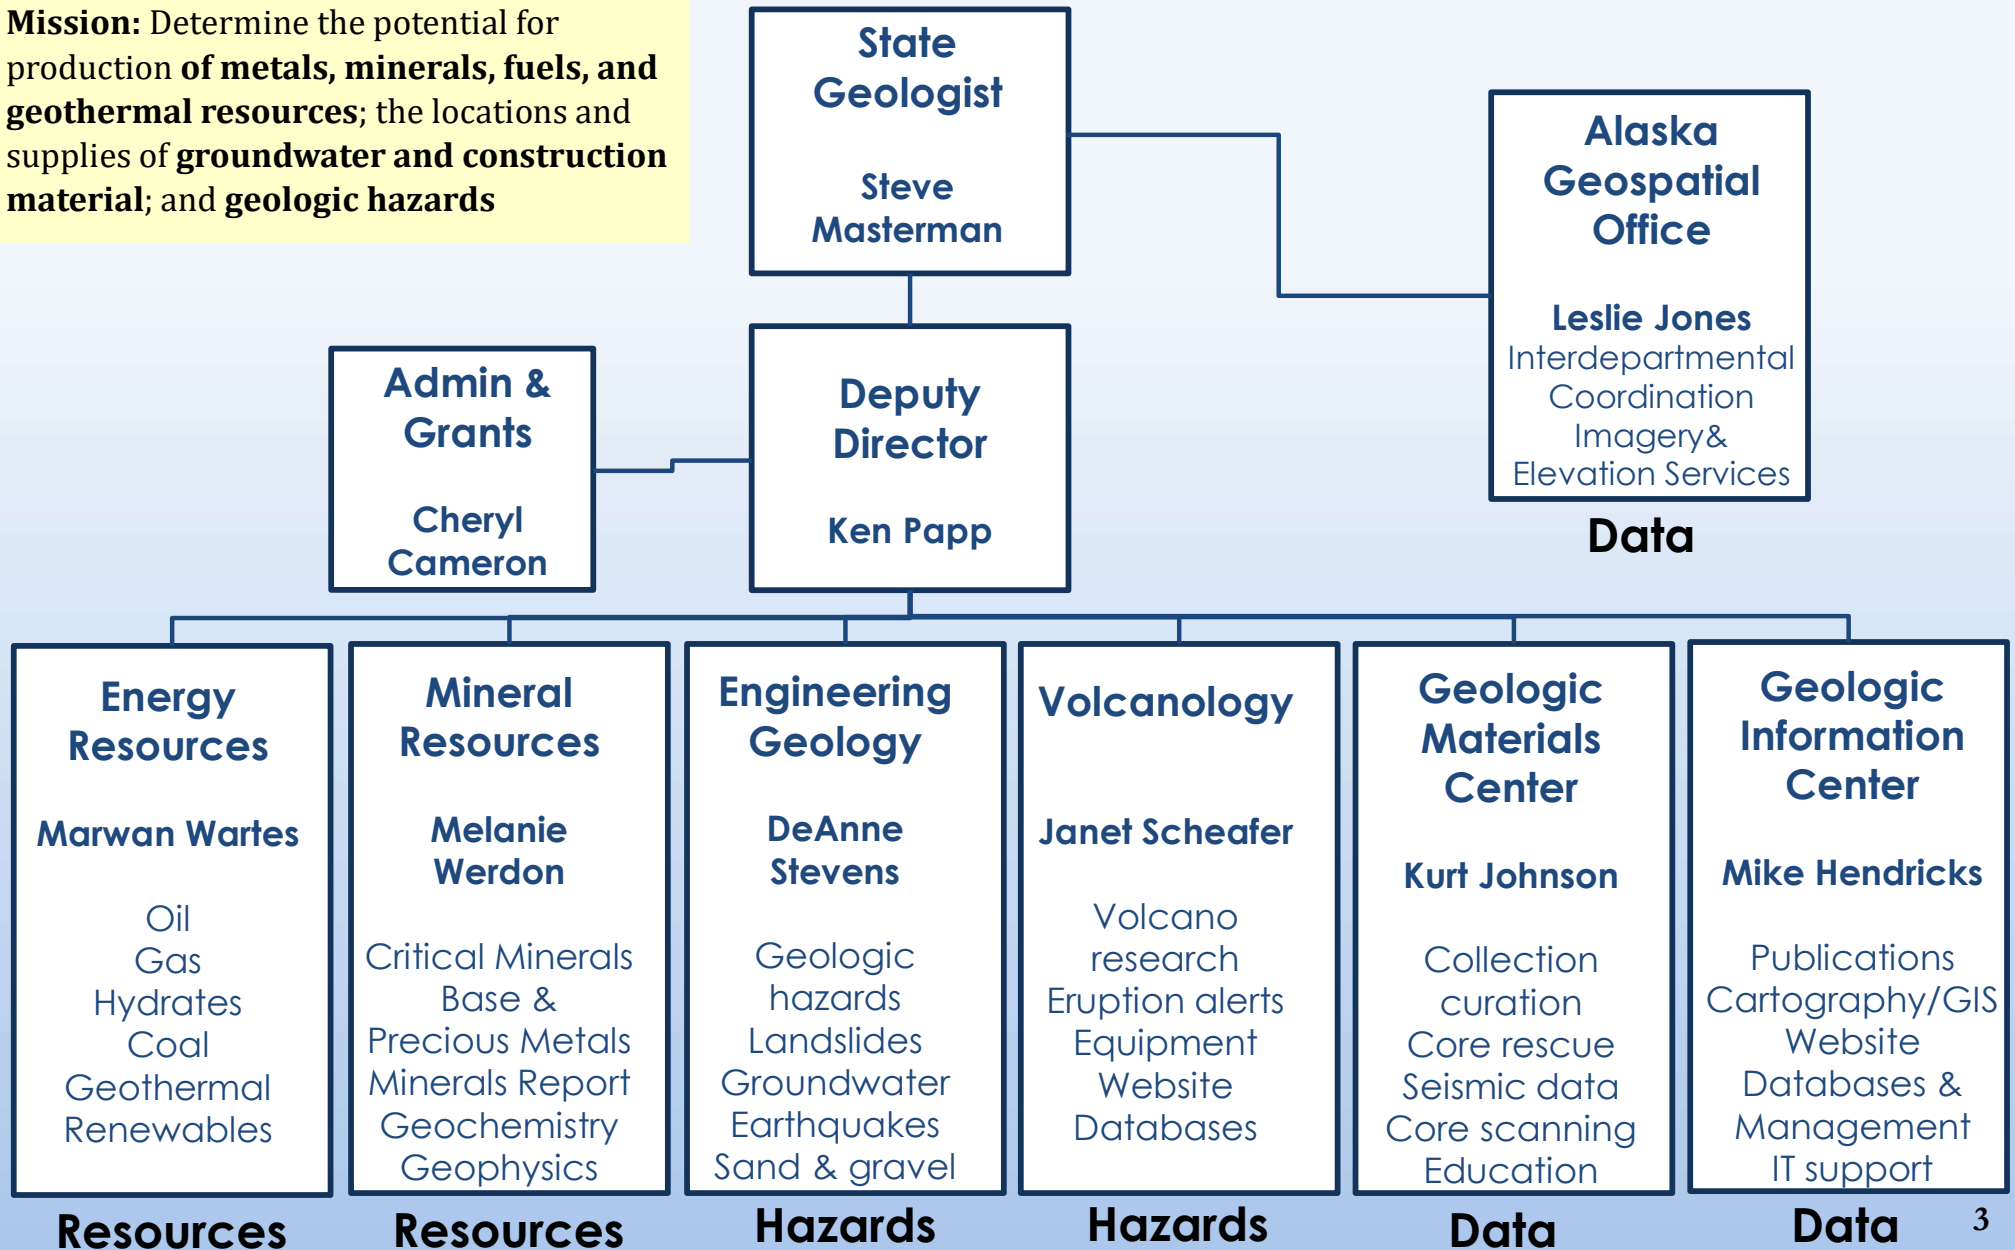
**Mission:** Determine the potential for production **of metals, minerals, fuels, and geothermal resources**; the locations and supplies of **groundwater and construction material**; and **geologic hazards**

State Geologist

Steve Masterman

Alaska Geospatial Office

Leslie Jones
Interdepartmental Coordination
Imagery& Elevation Services

Data

Admin & Grants

Cheryl Cameron

Deputy Director

Ken Papp

Energy Resources

Marwan Wartes

Oil
Gas
Hydrates
Coal
Geothermal
Renewables

Resources

Mineral Resources

Melanie Werdon

Critical Minerals
Base & Precious Metals
Minerals Report
Geochemistry
Geophysics

Resources

Engineering Geology

DeAnne Stevens

Geologic hazards
Landslides
Groundwater
Earthquakes
Sand & gravel

Hazards

Volcanology

Janet Scheafer

Volcano research
Eruption alerts
Equipment
Website
Databases

Hazards

Geologic Materials Center

Kurt Johnson

Collection curation
Core rescue
Seismic data
Core scanning
Education

Data

Geologic Information Center

Mike Hendricks

Publications
Cartography/GIS
Website
Databases & Management
IT support

Data

3